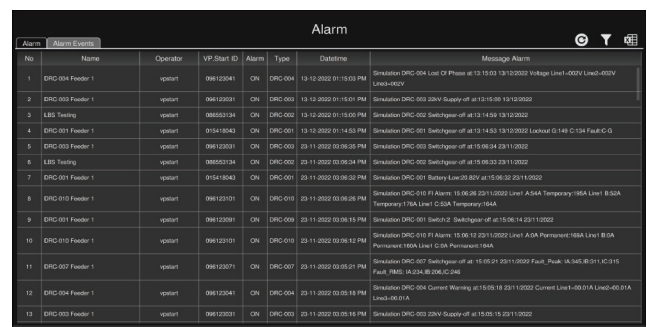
Alarm

Alarm | Alarm Events

| No | Name | Operator | VP.Start ID | Alarm | Type | Datetime | Message Alarm |
|---|---|---|---|---|---|---|---|
| 1 | DRC-004 Feeder 1 | vpstart | 096123041 | ON | DRC-004 | 13-12-2022 01:15:03 PM | Simulation DRC-004 Lost Of Phase at:13:15:03 13/12/2022 Voltage Line1=002V Line2=002V Line3=002V |
| 2 | DRC-003 Feeder 1 | vpstart | 096123031 | ON | DRC-003 | 13-12-2022 01:15:01 PM | Simulation DRC-003 22kV Supply-off at:13:15:00 13/12/2022 |
| 3 | LBS Testing | vpstart | 086553134 | ON | DRC-002 | 13-12-2022 01:15:00 PM | Simulation DRC-002 Switchgear-off at:13:14:59 13/12/2022 |
| 4 | DRC-001 Feeder 1 | vpstart | 015418043 | ON | DRC-001 | 13-12-2022 01:14:53 PM | Simulation DRC-001 Switchgear-off at:13:14:53 13/12/2022 Lockout G:149 C:134 Fault:C-G |
| 5 | DRC-003 Feeder 1 | vpstart | 096123031 | ON | DRC-003 | 23-11-2022 03:06:35 PM | Simulation DRC-003 Switchgear-off at:15:06:34 23/11/2022 |
| 6 | LBS Testing | vpstart | 086553134 | ON | DRC-002 | 23-11-2022 03:06:34 PM | Simulation DRC-002 Switchgear-off at:15:06:33 23/11/2022 |
| 7 | DRC-001 Feeder 1 | vpstart | 015418043 | ON | DRC-001 | 23-11-2022 03:06:32 PM | Simulation DRC-001 Battery-Low:20.82V at:15:06:32 23/11/2022 |
| 8 | DRC-010 Feeder 1 | vpstart | 096123101 | ON | DRC-010 | 23-11-2022 03:06:26 PM | Simulation DRC-010 FI Alarm: 15:06:26 23/11/2022 Line1 A:54A Temporary:195A Line1 B:52A Temporary:176A Line1 C:53A Temporary:164A |
| 9 | DRC-001 Feeder 1 | vpstart | 096123091 | ON | DRC-009 | 23-11-2022 03:06:15 PM | Simulation DRC-001 Switch:2 Switchgear-off at:15:06:14 23/11/2022 |
| 10 | DRC-010 Feeder 1 | vpstart | 096123101 | ON | DRC-010 | 23-11-2022 03:06:12 PM | Simulation DRC-010 FI Alarm: 15:06:12 23/11/2022 Line1 A:0A Permanent:169A Line1 B:0A Permanent:160A Line1 C:0A Permanent:164A |
| 11 | DRC-007 Feeder 1 | vpstart | 096123071 | ON | DRC-007 | 23-11-2022 03:05:21 PM | Simulation DRC-007 Switchgear-off at: 15:05:21 23/11/2022 Fault_Peak: IA:345,IB:311,IC:315 Fault_RMS: IA:234,IB:206,IC:246 |
| 12 | DRC-004 Feeder 1 | vpstart | 096123041 | ON | DRC-004 | 23-11-2022 03:05:18 PM | Simulation DRC-004 Current Warning at:15:05:18 23/11/2022 Current Line1=00.01A Line2=00.01A Line3=00.01A |
| 13 | DRC-003 Feeder 1 | vpstart | 096123031 | ON | DRC-003 | 23-11-2022 03:05:16 PM | Simulation DRC-003 22kV Supply-off at:15:05:15 23/11/2022 |